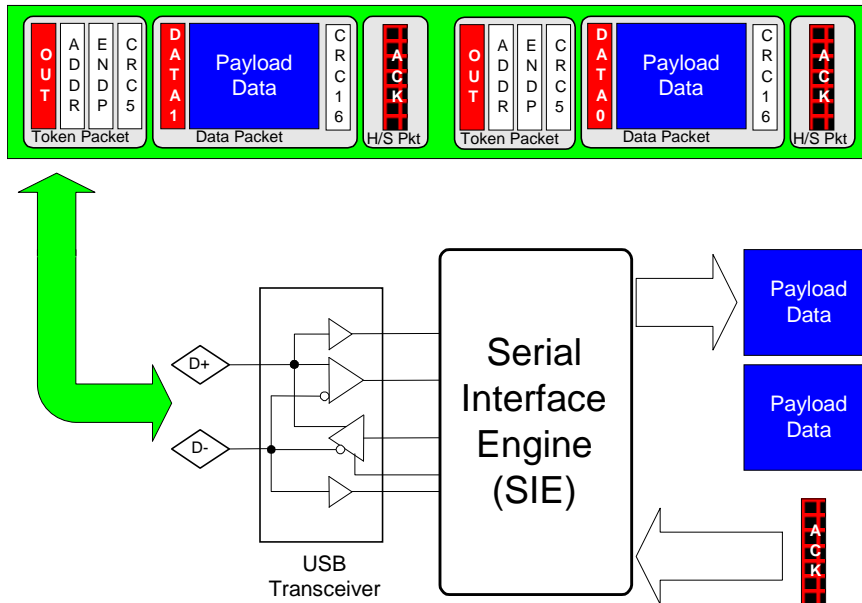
OUT ADDR ENDP CRC5
Token Packet

DATA1 Payload Data CRC16
Data Packet

ACK
H/S Pkt

OUT ADDR ENDP CRC5
Token Packet

DATA0 Payload Data CRC16
Data Packet

ACK
H/S Pkt

D+

D-

USB Transceiver

Serial Interface Engine (SIE)

Payload Data

Payload Data

ACK